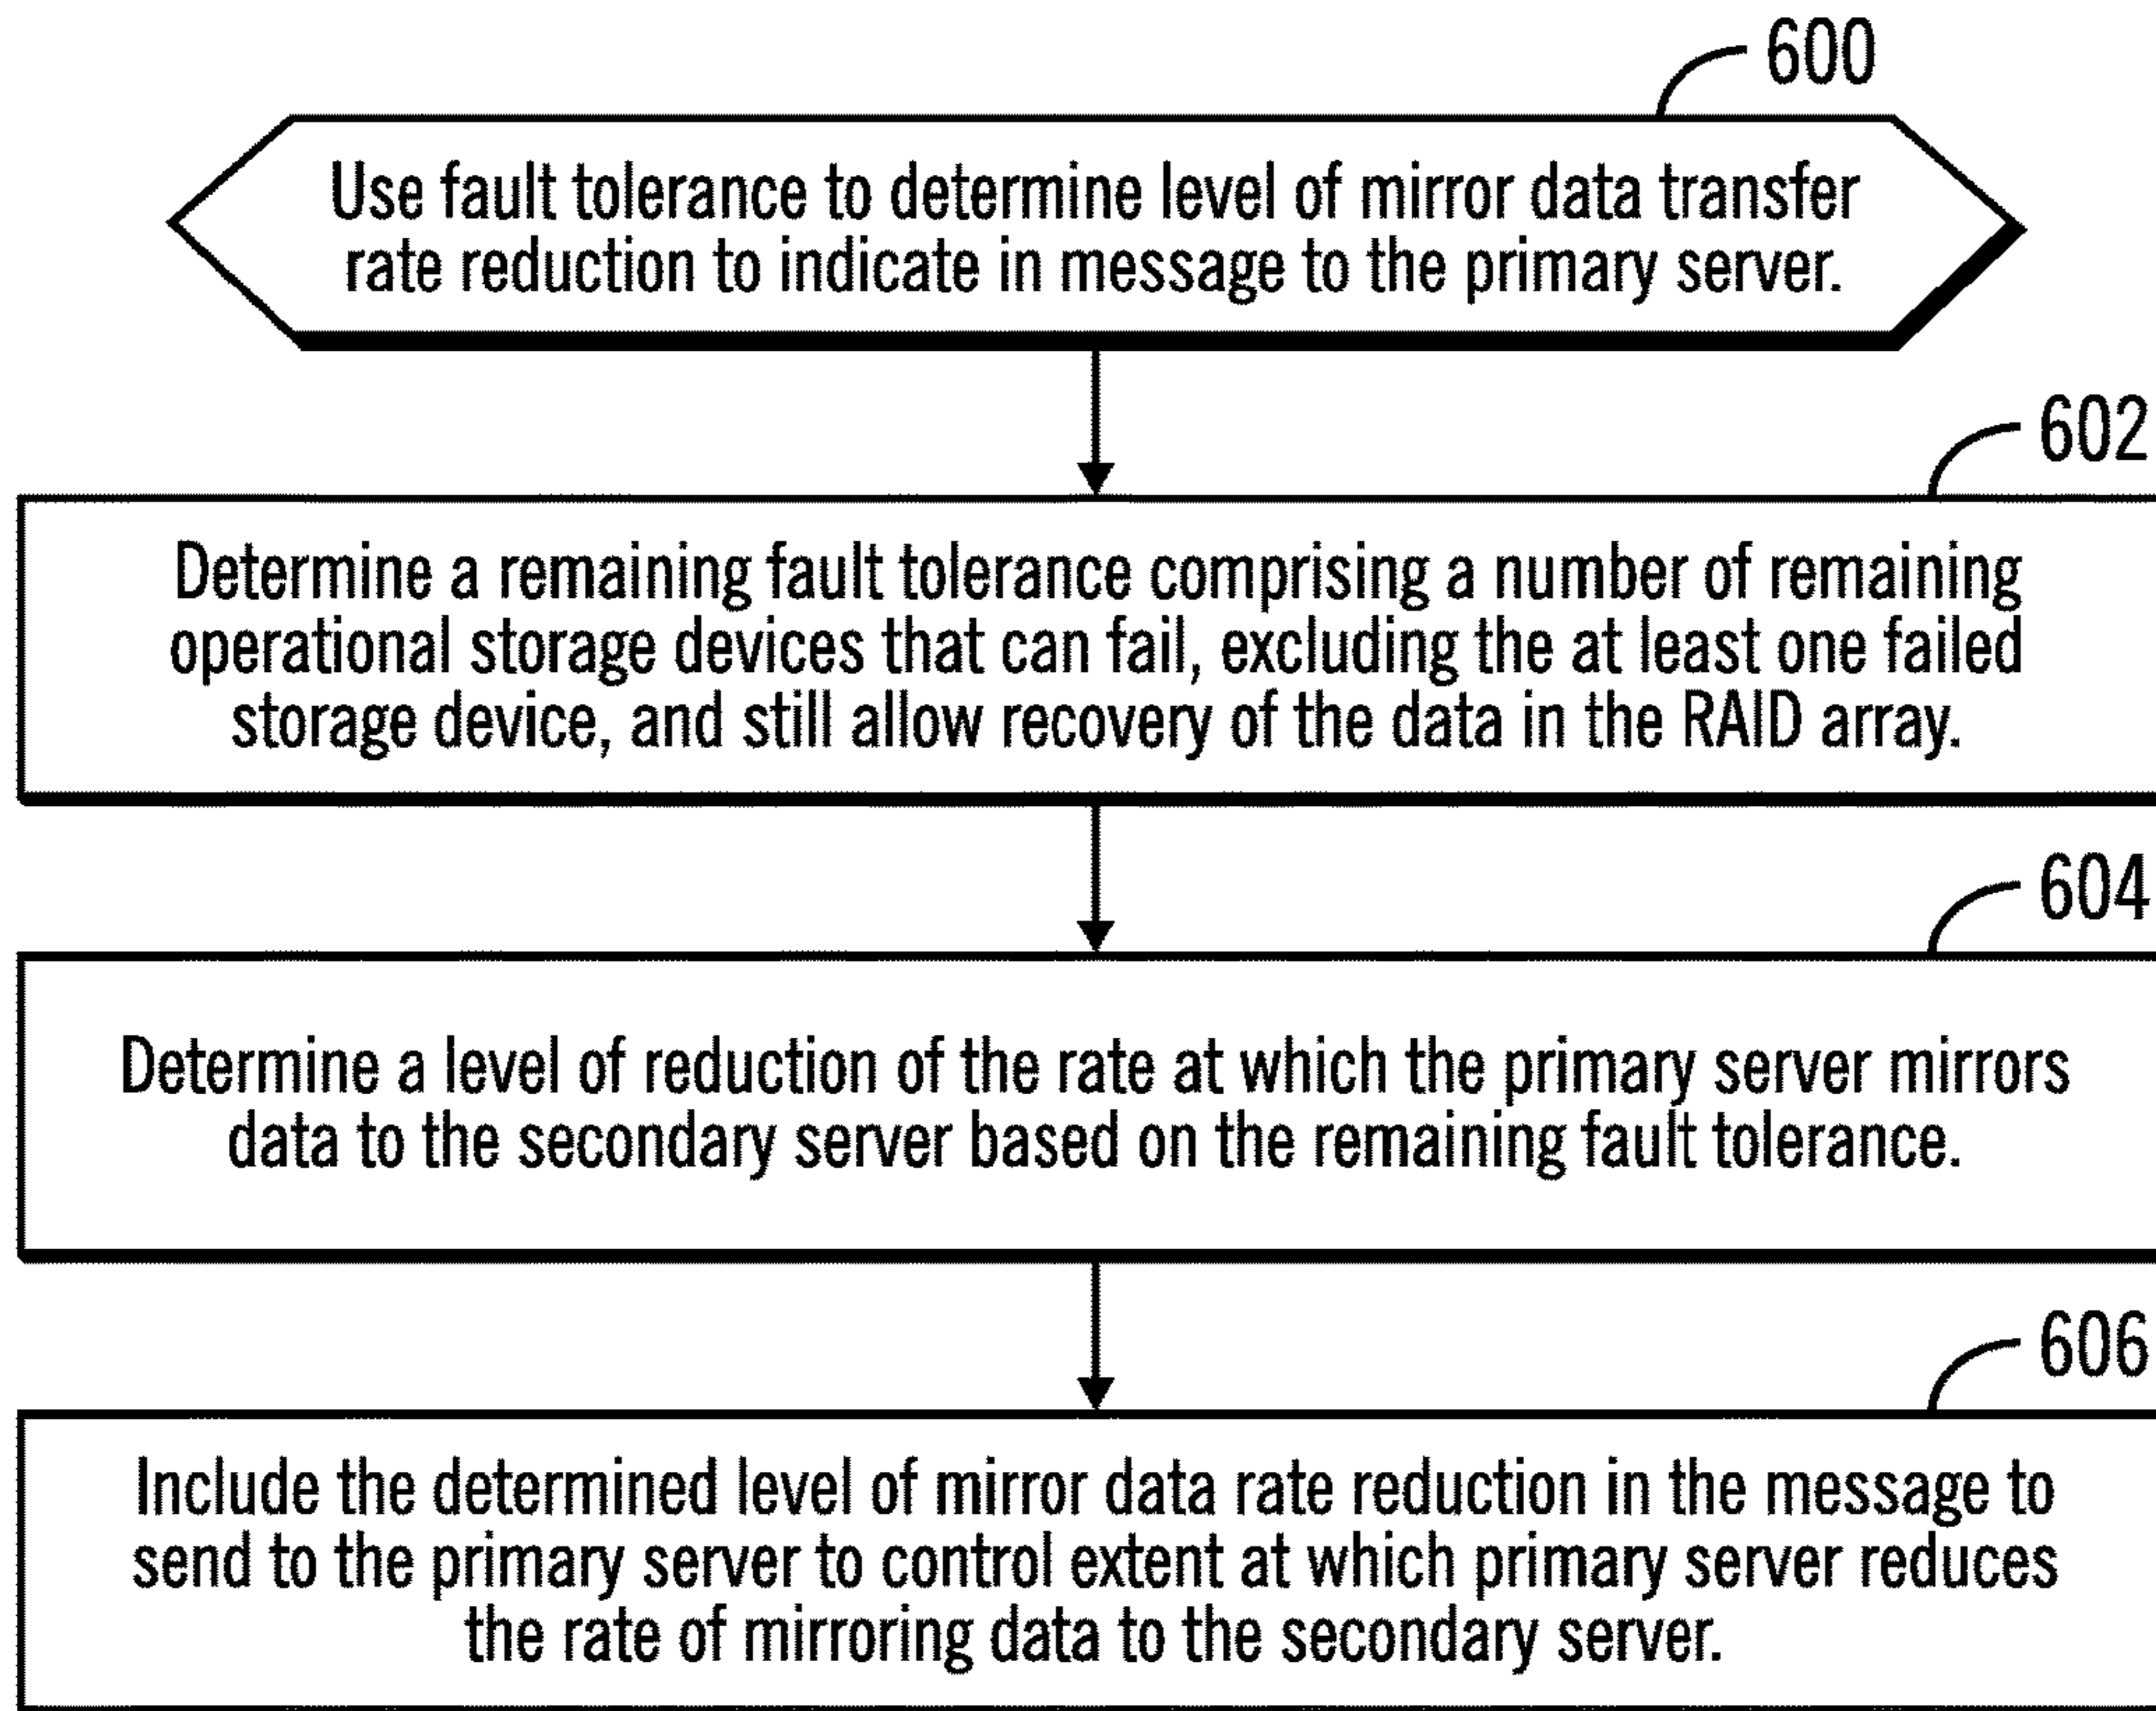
600

Use fault tolerance to determine level of mirror data transfer rate reduction to indicate in message to the primary server.

602

Determine a remaining fault tolerance comprising a number of remaining operational storage devices that can fail, excluding the at least one failed storage device, and still allow recovery of the data in the RAID array.

604

Determine a level of reduction of the rate at which the primary server mirrors data to the secondary server based on the remaining fault tolerance.

606

Include the determined level of mirror data rate reduction in the message to send to the primary server to control extent at which primary server reduces the rate of mirroring data to the secondary server.